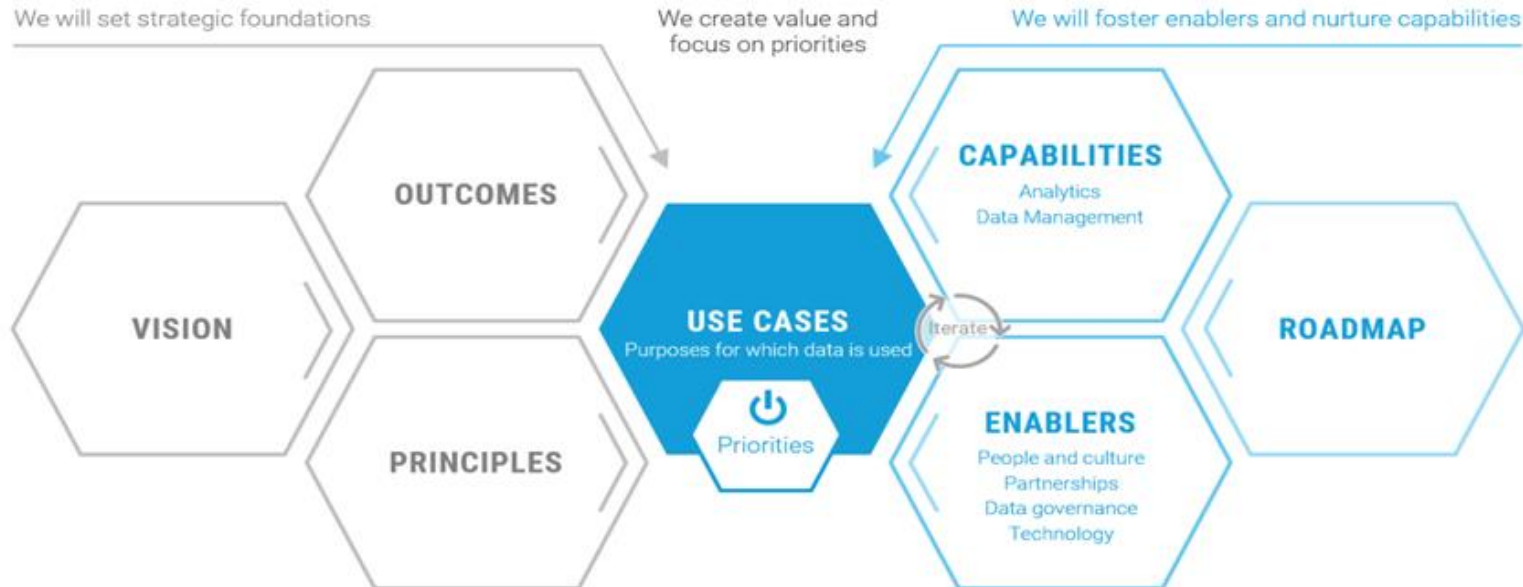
We will set strategic foundations

We create value and focus on priorities

We will foster enablers and nurture capabilities

OUTCOMES

VISION

PRINCIPLES

USE CASES
Purposes for which data is used

Priorities

Iterate

CAPABILITIES
Analytics
Data Management

ENABLERS
People and culture
Partnerships
Data governance
Technology

ROADMAP